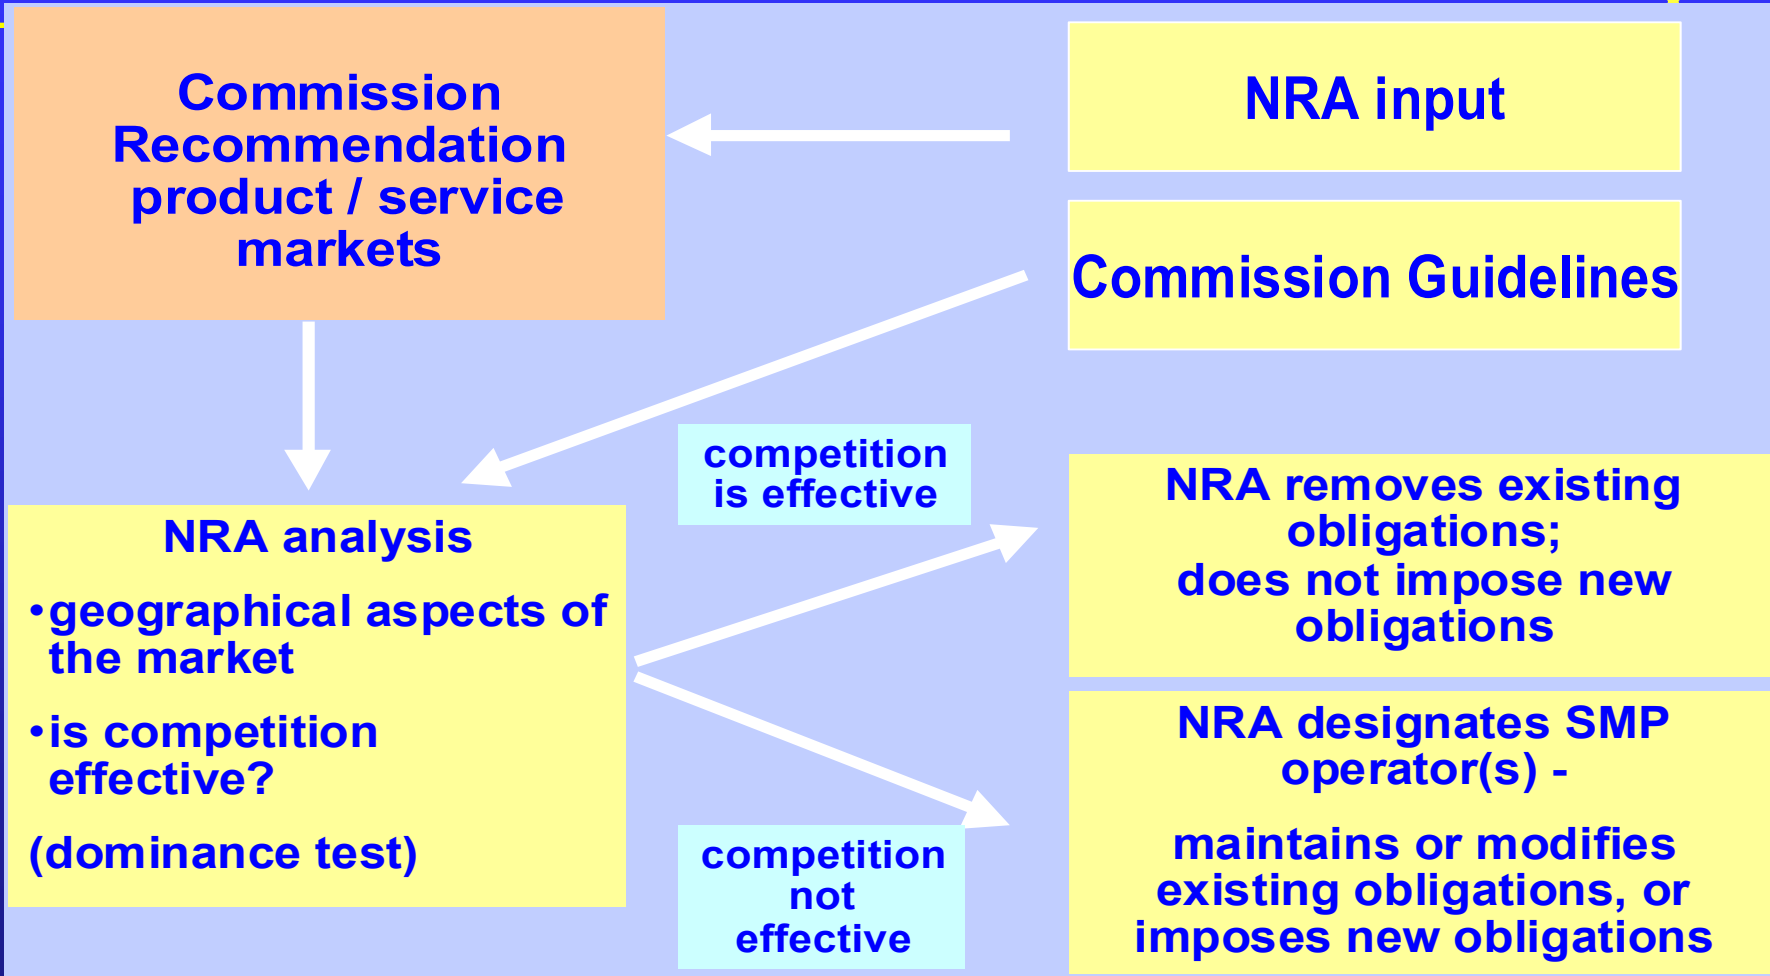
Commission Recommendation product / service markets

NRA input

Commission Guidelines

NRA analysis

•geographical aspects of the market

•is competition effective?

(dominance test)

competition is effective

NRA removes existing obligations; does not impose new obligations

competition not effective

NRA designates SMP operator(s) -

maintains or modifies existing obligations, or imposes new obligations